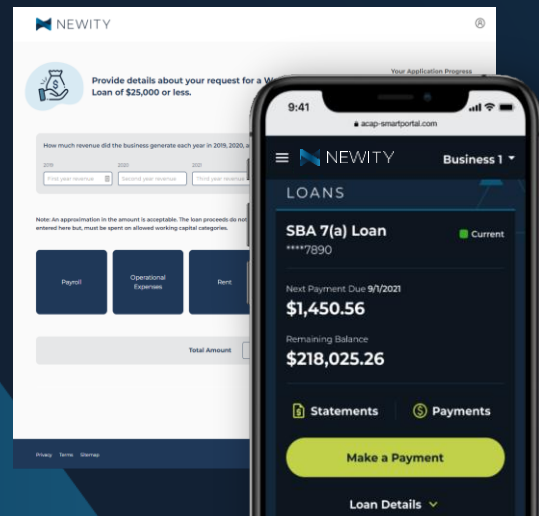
NEWITY

Provide details about your request for a W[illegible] Loan of $25,000 or less.

Your Application Progress

How much revenue did the business generate each year in 2019, 2020, a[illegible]

2019 2020 2021

First year revenue Second year revenue Third year revenue

Note: An approximation in the amount is acceptable. The loan proceeds do not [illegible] entered here but, must be spent on allowed working capital categories.

Payroll

Operational Expenses

Rent

Total Amount

Privacy Terms Sitemap

9:41

acap-smartportal.com

NEWITY

Business 1

LOANS

SBA 7(a) Loan

Current

****7890

Next Payment Due 9/1/2021

$1,450.56

Remaining Balance

$218,025.26

Statements

Payments

Make a Payment

Loan Details